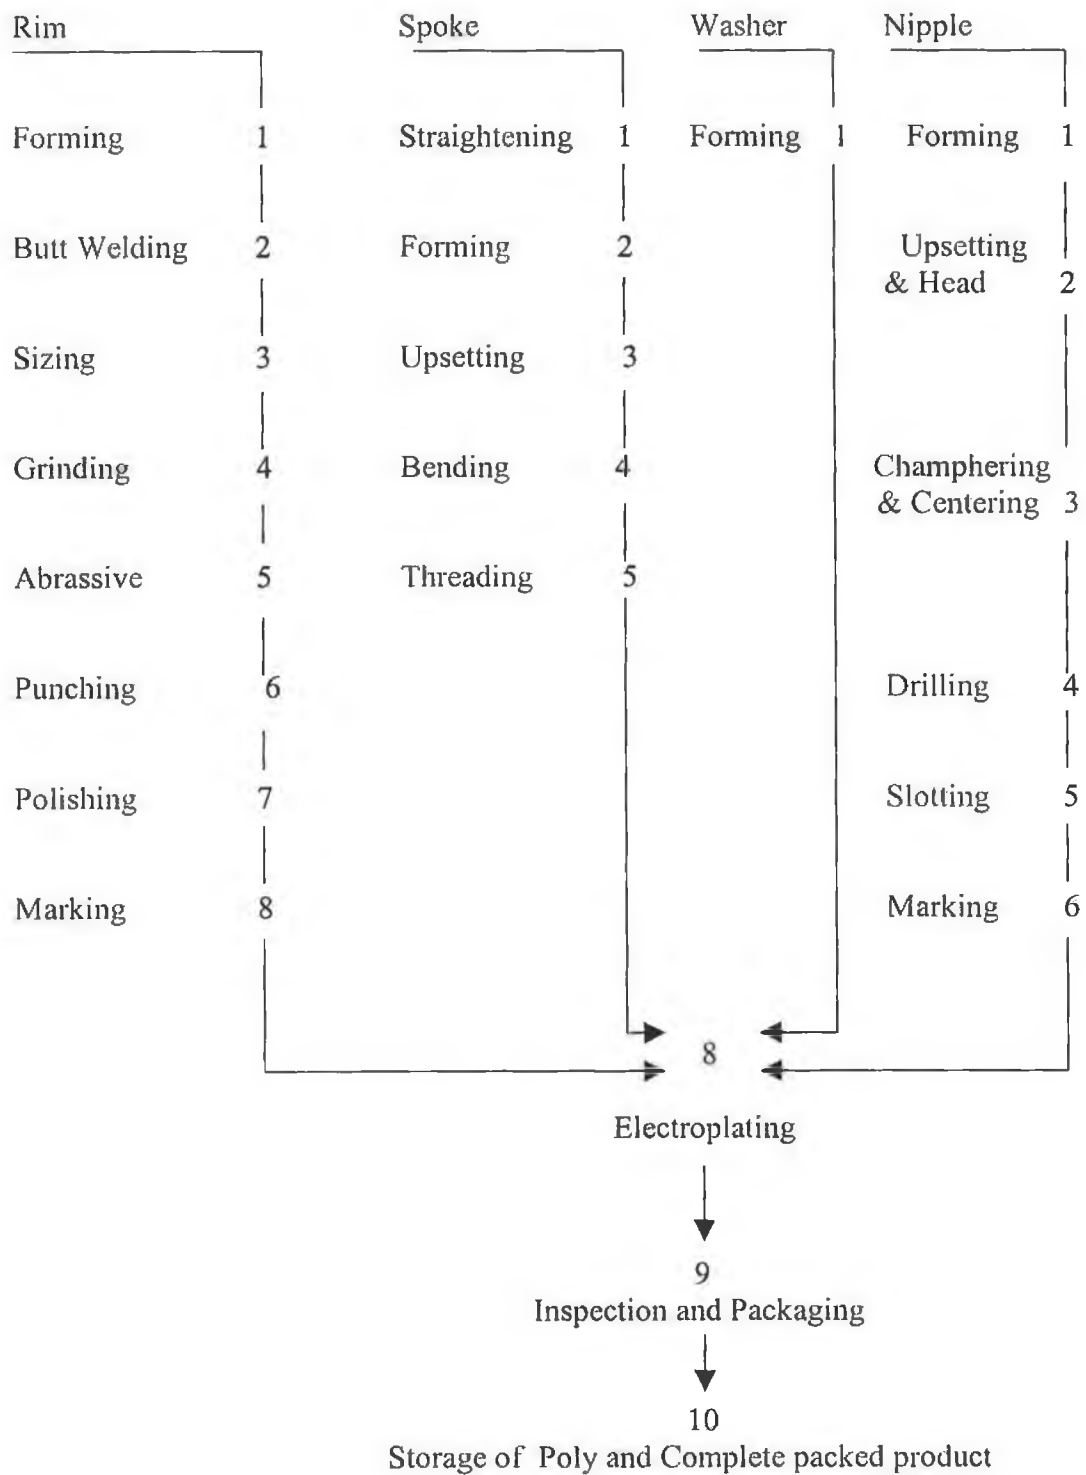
Rim

Forming 1

Butt Welding 2

Sizing 3

Grinding 4

Abrassive 5

Punching 6

Polishing 7

Marking 8

Spoke

Straightening 1

Forming 2

Upsetting 3

Bending 4

Threading 5

Washer

Forming 1

Nipple

Forming 1

Upsetting & Head 2

Champhering & Centering 3

Drilling 4

Slotting 5

Marking 6

8
Electroplating

9
Inspection and Packaging

10
Storage of Poly and Complete packed product